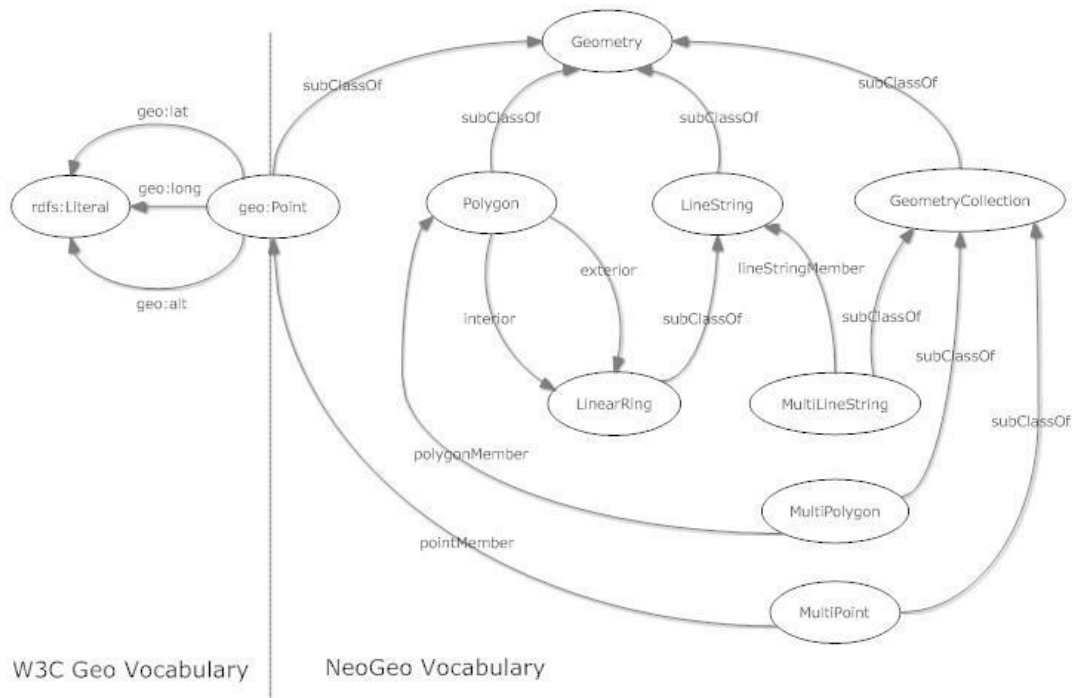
Geometry

subClassOf

subClassOf

subClassOf

subClassOf

geo:lat

geo:long

rdfs:Literal

geo:Point

geo:alt

Polygon

LineString

GeometryCollection

exterior

lineStringMember

interior

subClassOf

subClassOf

subClassOf

LinearRing

MultiLineString

subClassOf

polygonMember

MultiPolygon

pointMember

MultiPoint

W3C Geo Vocabulary

NeoGeo Vocabulary